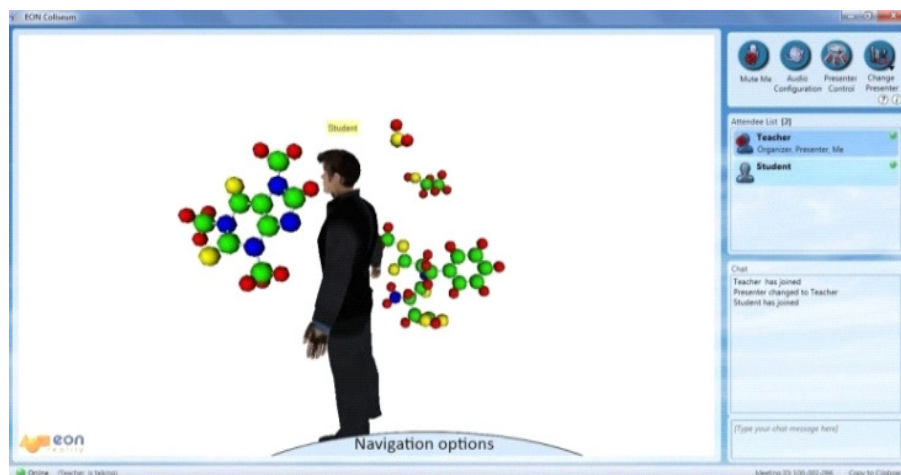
EON Coliseum

Student

eon reality

Navigation options

Mute Me
Audio Configuration
Presenter Control
Change Presenter

Attendee List [2]
Teacher
Organizer, Presenter, Me
Student

Chat
Teacher has joined
Presenter changed to Teacher
Student has joined

[Type your chat message here]

Online (Teacher is talking)
Meeting ID 100.002.066
Copy to Clipboard